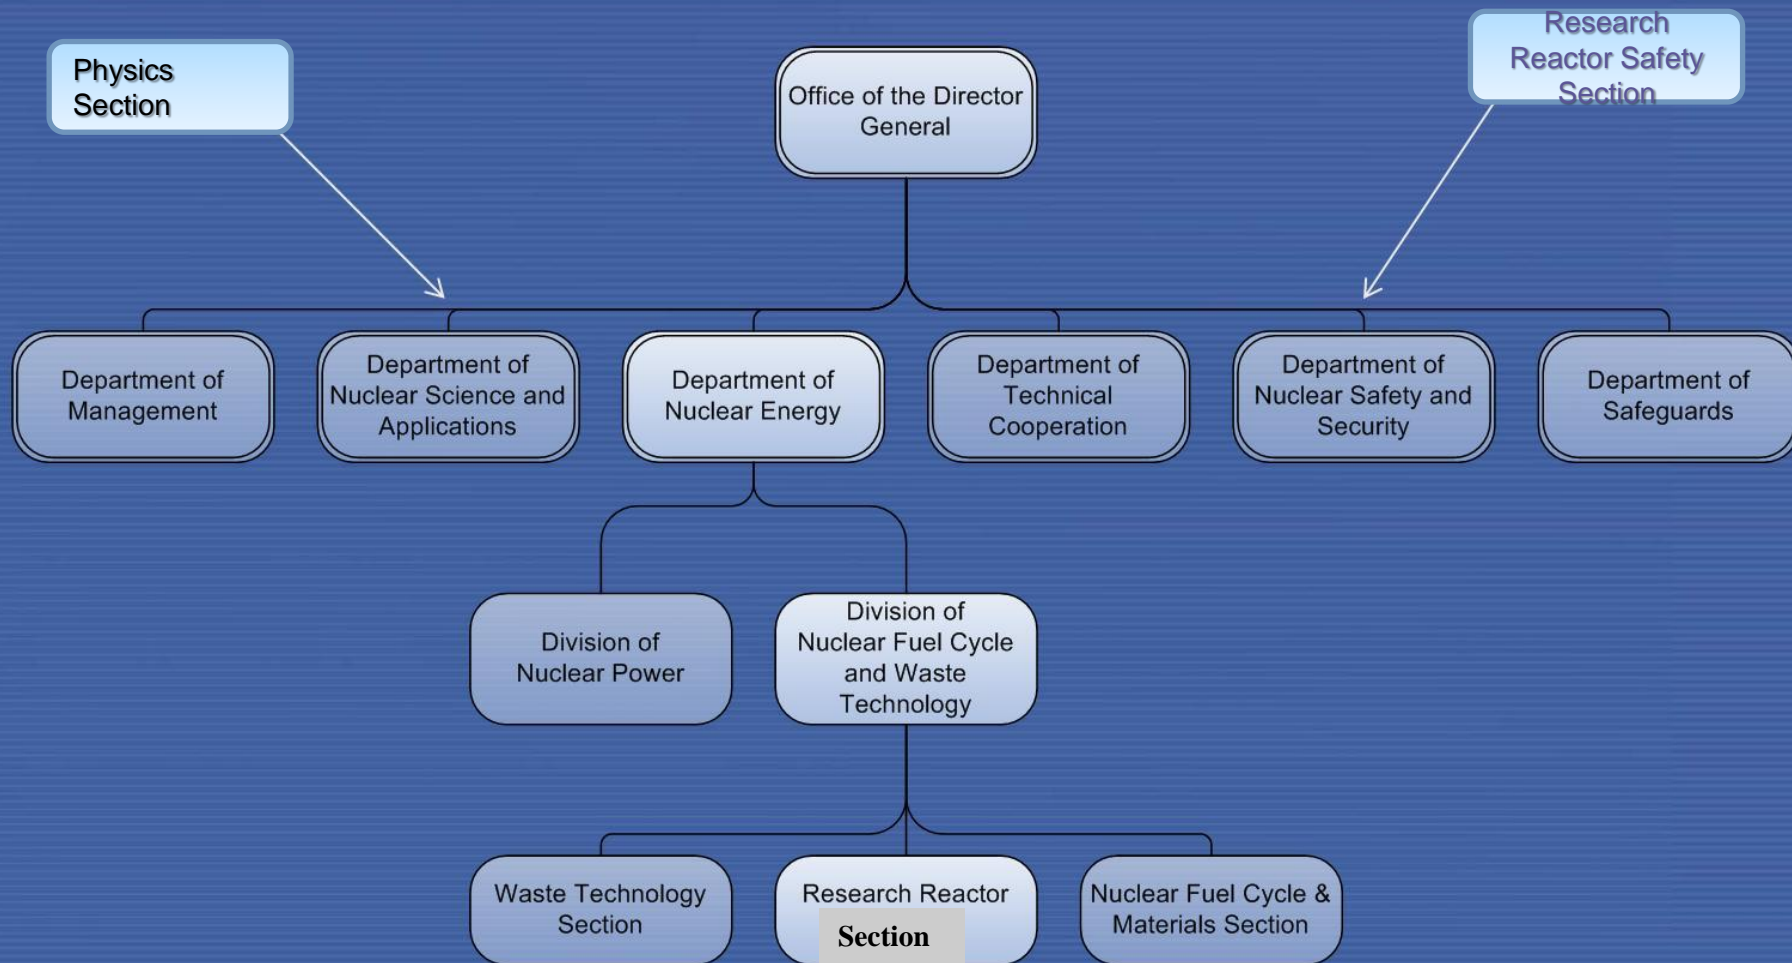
Physics Section

Office of the Director General

Research Reactor Safety Section

Department of Management

Department of Nuclear Science and Applications

Department of Nuclear Energy

Department of Technical Cooperation

Department of Nuclear Safety and Security

Department of Safeguards

Division of Nuclear Power

Division of Nuclear Fuel Cycle and Waste Technology

Waste Technology Section

Research Reactor Section

Nuclear Fuel Cycle & Materials Section